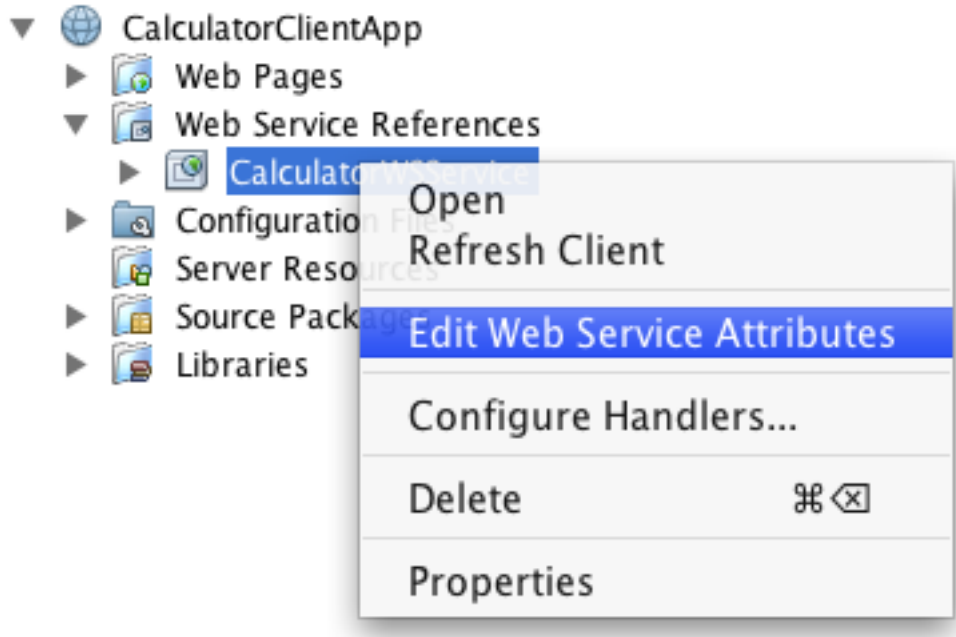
CalculatorClientApp
Web Pages
Web Service References
CalculatorWSService
Configuration Files
Server Resources
Source Packages
Libraries

Open
Refresh Client
Edit Web Service Attributes
Configure Handlers...
Delete ⌘⌫
Properties